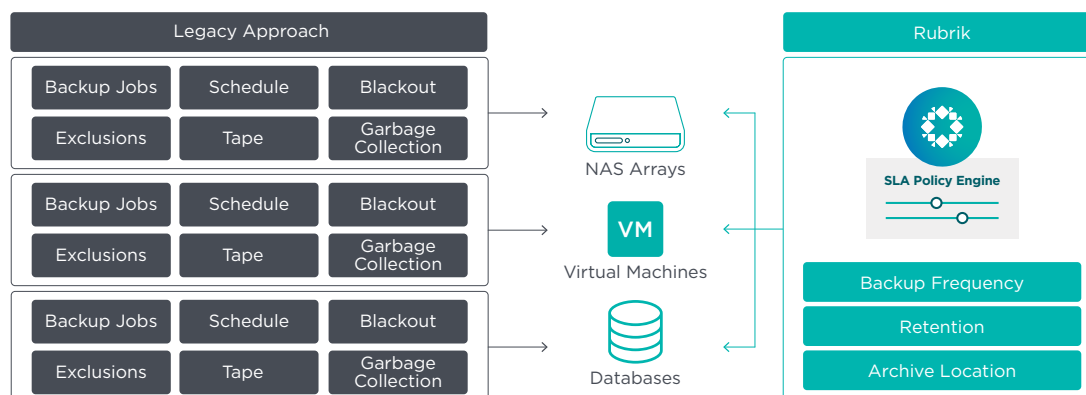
Legacy Approach

Backup Jobs
Schedule
Blackout
Exclusions
Tape
Garbage Collection

Backup Jobs
Schedule
Blackout
Exclusions
Tape
Garbage Collection

Backup Jobs
Schedule
Blackout
Exclusions
Tape
Garbage Collection

NAS Arrays

VM
Virtual Machines

Databases

Rubrik

SLA Policy Engine

Backup Frequency
Retention
Archive Location